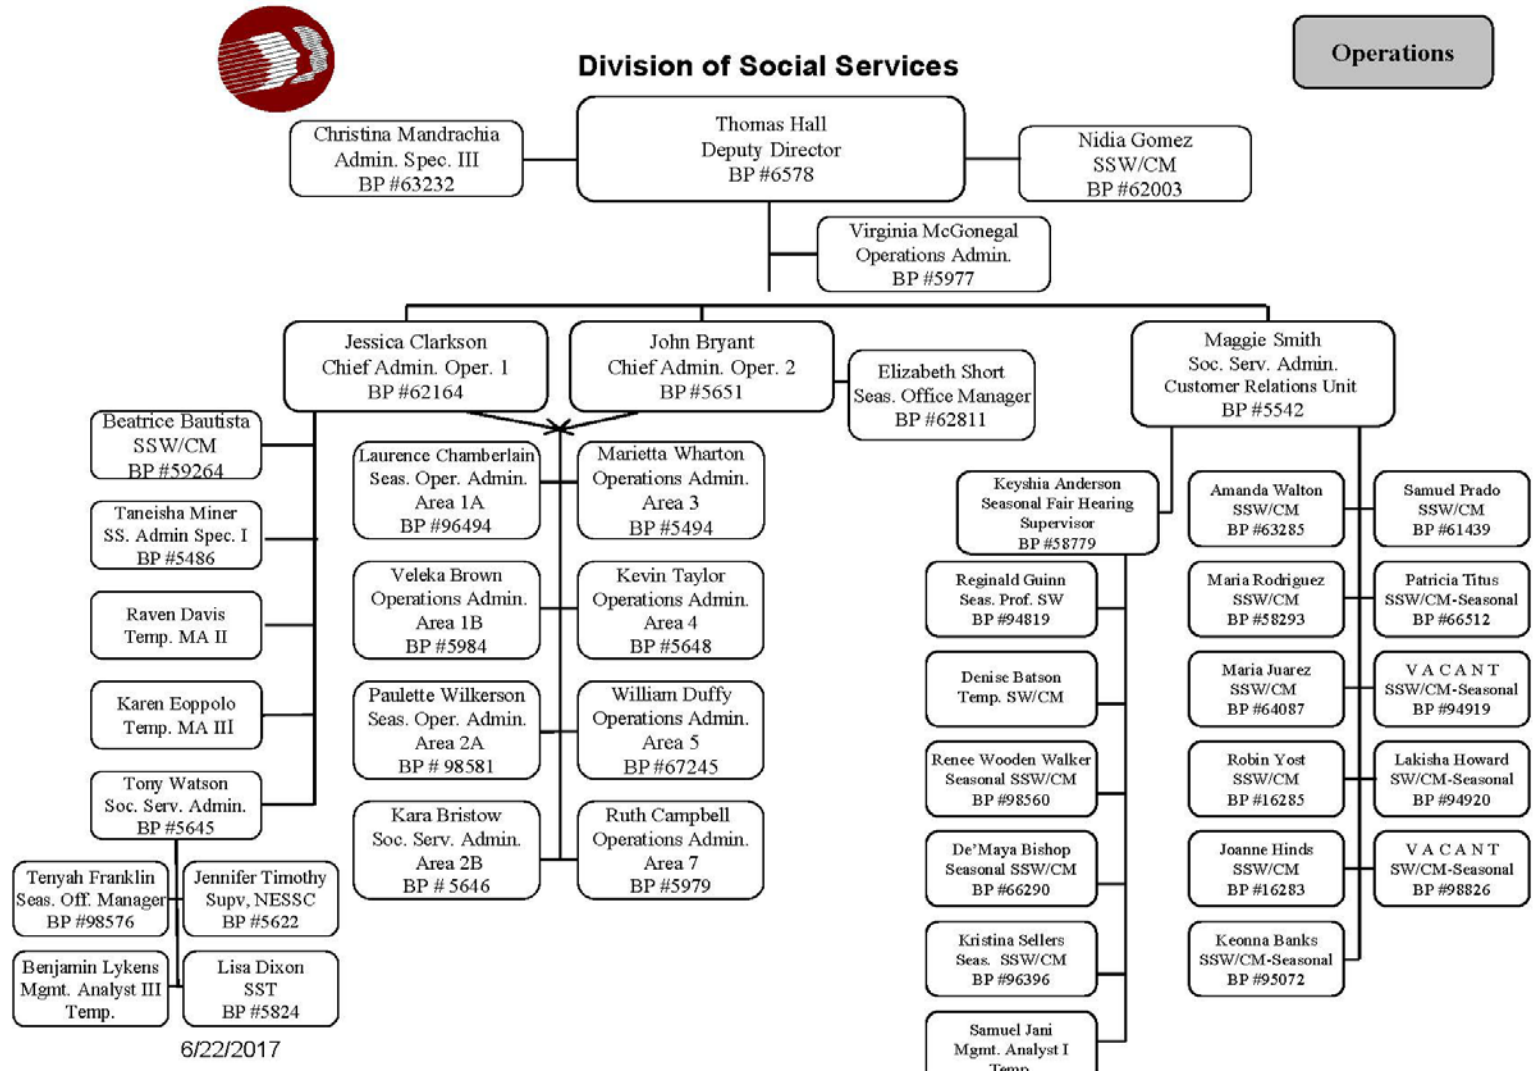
Division of Social Services

Operations

Christina Mandrachia
Admin. Spec. III
BP #63232

Thomas Hall
Deputy Director
BP #6578

Nidia Gomez
SSW/CM
BP #62003

Virginia McGonegal
Operations Admin.
BP #5977

Jessica Clarkson
Chief Admin. Oper. 1
BP #62164

John Bryant
Chief Admin. Oper. 2
BP #5651

Elizabeth Short
Seas. Office Manager
BP #62811

Maggie Smith
Soc. Serv. Admin.
Customer Relations Unit
BP #5542

Beatrice Bautista
SSW/CM
BP #59264

Taneisha Miner
SS. Admin Spec. I
BP #5486

Raven Davis
Temp. MA II

Karen Eoppolo
Temp. MA III

Tony Watson
Soc. Serv. Admin.
BP #5645

Tenyah Franklin
Seas. Off. Manager
BP #98576

Jennifer Timothy
Supv, NESSC
BP #5622

Benjamin Lykens
Mgmt. Analyst III
Temp.

Lisa Dixon
SST
BP #5824

Laurence Chamberlain
Seas. Oper. Admin.
Area 1A
BP #96494

Marietta Wharton
Operations Admin.
Area 3
BP #5494

Veleka Brown
Operations Admin.
Area 1B
BP #5984

Kevin Taylor
Operations Admin.
Area 4
BP #5648

Paulette Wilkerson
Seas. Oper. Admin.
Area 2A
BP # 98581

William Duffy
Operations Admin.
Area 5
BP #67245

Kara Bristow
Soc. Serv. Admin.
Area 2B
BP # 5646

Ruth Campbell
Operations Admin.
Area 7
BP #5979

Keyshia Anderson
Seasonal Fair Hearing Supervisor
BP #58779

Reginald Guinn
Seas. Prof. SW
BP #94819

Denise Batson
Temp. SW/CM

Renee Wooden Walker
Seasonal SSW/CM
BP #98560

De'Maya Bishop
Seasonal SSW/CM
BP #66290

Kristina Sellers
Seas. SSW/CM
BP #96396

Samuel Jani
Mgmt. Analyst I
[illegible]

Amanda Walton
SSW/CM
BP #63285

Samuel Prado
SSW/CM
BP #61439

Maria Rodriguez
SSW/CM
BP #58293

Patricia Titus
SSW/CM-Seasonal
BP #66512

Maria Juarez
SSW/CM
BP #64087

VACANT
SSW/CM-Seasonal
BP #94919

Robin Yost
SSW/CM
BP #16285

Lakisha Howard
SW/CM-Seasonal
BP #94920

Joanne Hinds
SSW/CM
BP #16283

VACANT
SW/CM-Seasonal
BP #98826

Keonna Banks
SSW/CM-Seasonal
BP #95072

6/22/2017